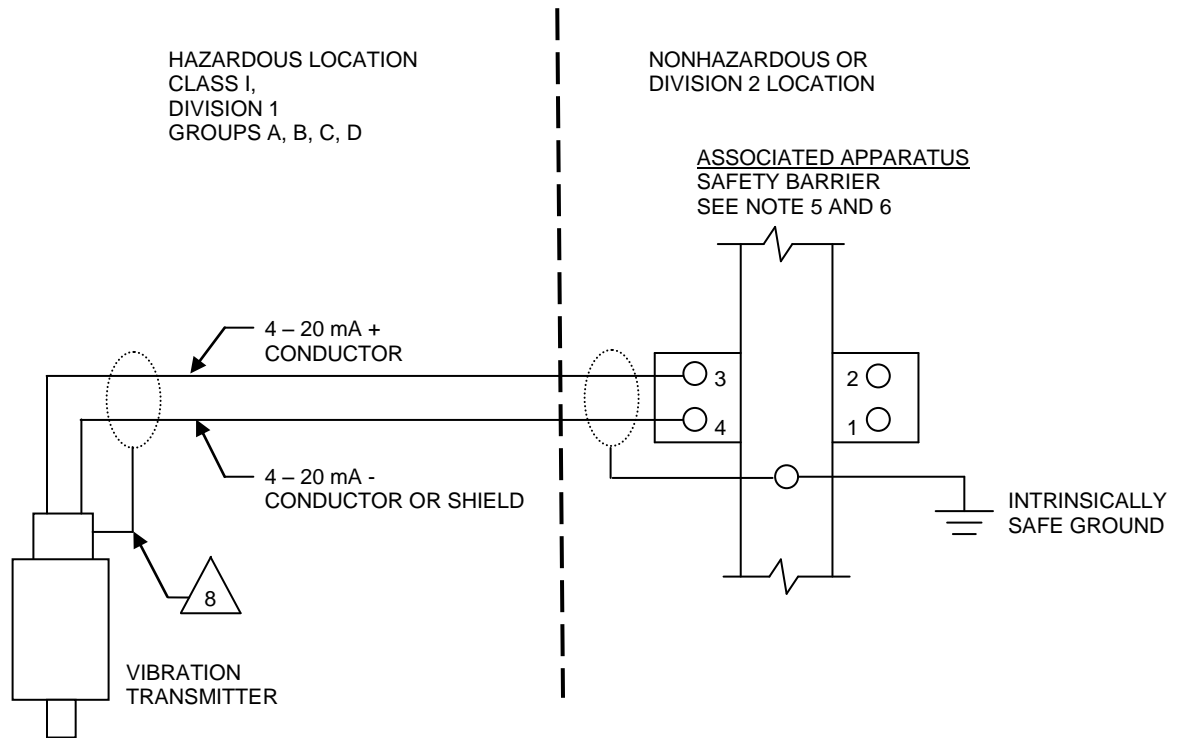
HAZARDOUS LOCATION
CLASS I,
DIVISION 1
GROUPS A, B, C, D

NONHAZARDOUS OR
DIVISION 2 LOCATION

ASSOCIATED APPARATUS
SAFETY BARRIER
SEE NOTE 5 AND 6

4 – 20 mA +
CONDUCTOR

3

4

2

1

4 – 20 mA -
CONDUCTOR OR SHIELD

INTRINSICALLY
SAFE GROUND

8

VIBRATION
TRANSMITTER